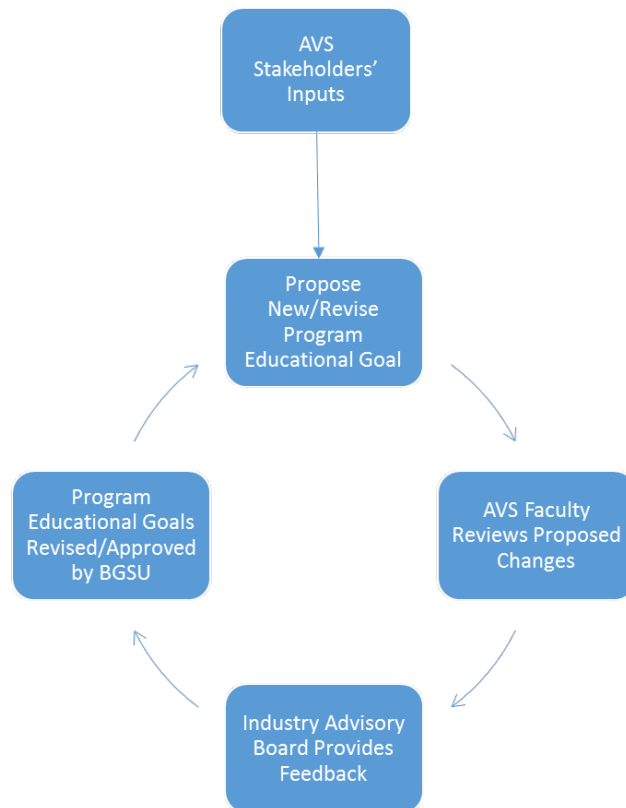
AVS Stakeholders' Inputs

Propose New/Revise Program Educational Goal

AVS Faculty Reviews Proposed Changes

Industry Advisory Board Provides Feedback

Program Educational Goals Revised/Approved by BGSU